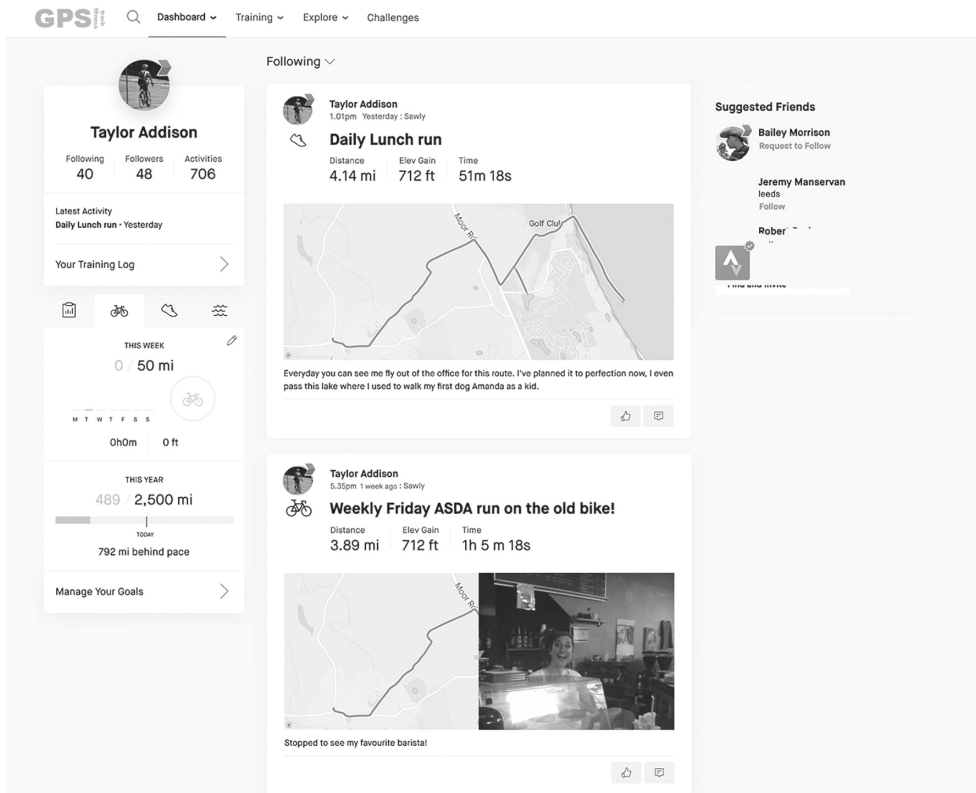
GPS
Dashboard Training Explore Challenges

Following

Taylor Addison
Following 40 | Followers 48 | Activities 706

Latest Activity
Daily Lunch run • Yesterday

Your Training Log

THIS WEEK
0 / 50 mi
M T W T F S S
0h0m | 0 ft

THIS YEAR
489 / 2,500 mi
TODAY
792 mi behind pace

Manage Your Goals

Taylor Addison
1.01pm Yesterday : Sawly
Daily Lunch run
Distance 4.14 mi | Elev Gain 712 ft | Time 51m 18s

Moor Rd
Golf Club

Everyday you can see me fly out of the office for this route. I've planned it to perfection now, I even pass this lake where I used to walk my first dog Amanda as a kid.

Taylor Addison
5.35pm 1 week ago : Sawly
Weekly Friday ASDA run on the old bike!
Distance 3.89 mi | Elev Gain 712 ft | Time 1h 5 m 18s

Moor Rd

Stopped to see my favourite barista!

Suggested Friends
Bailey Morrison
Request to Follow
Jeremy Manservan
leeds
Follow
Rober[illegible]
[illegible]